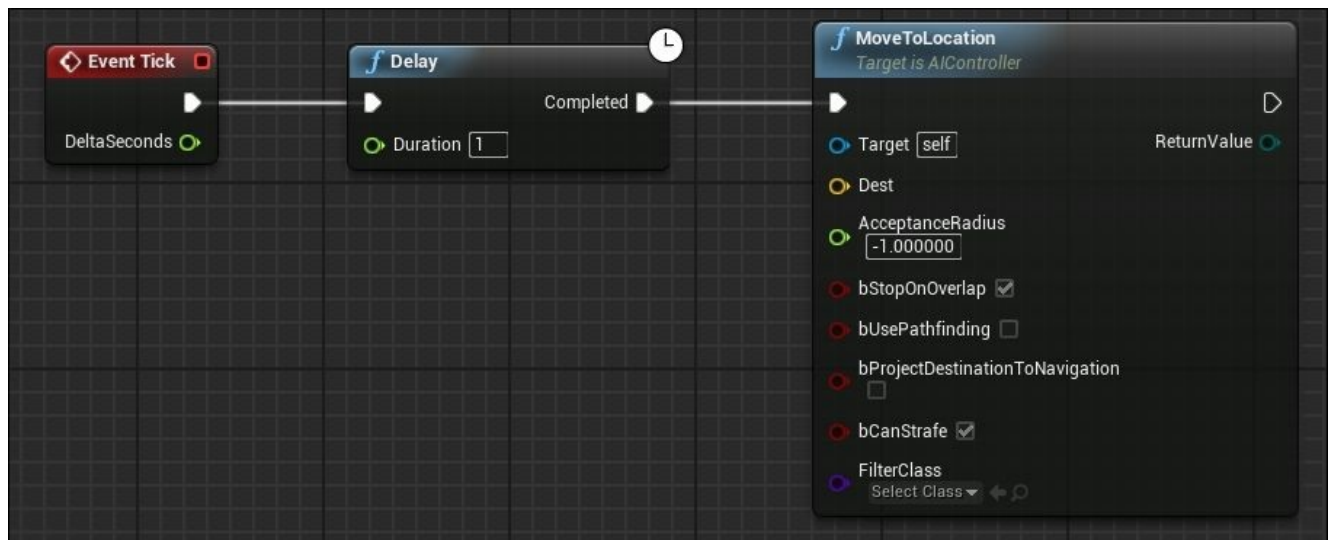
Event Tick

DeltaSeconds

*f* Delay

Completed

Duration 1

*f* MoveToLocation
Target is AIController

Target self

ReturnValue

Dest

AcceptanceRadius
-1.000000

bStopOnOverlap

bUsePathfinding

bProjectDestinationToNavigation

bCanStrafe

FilterClass
Select Class